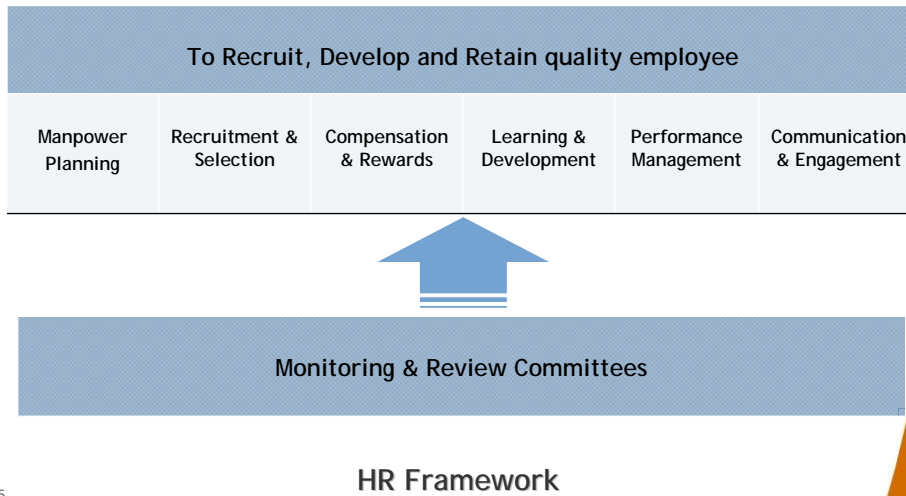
To Recruit, Develop and Retain quality employee

| Manpower Planning | Recruitment & Selection | Compensation & Rewards | Learning & Development | Performance Management | Communication & Engagement |
|---|---|---|---|---|---|

Monitoring & Review Committees

HR Framework